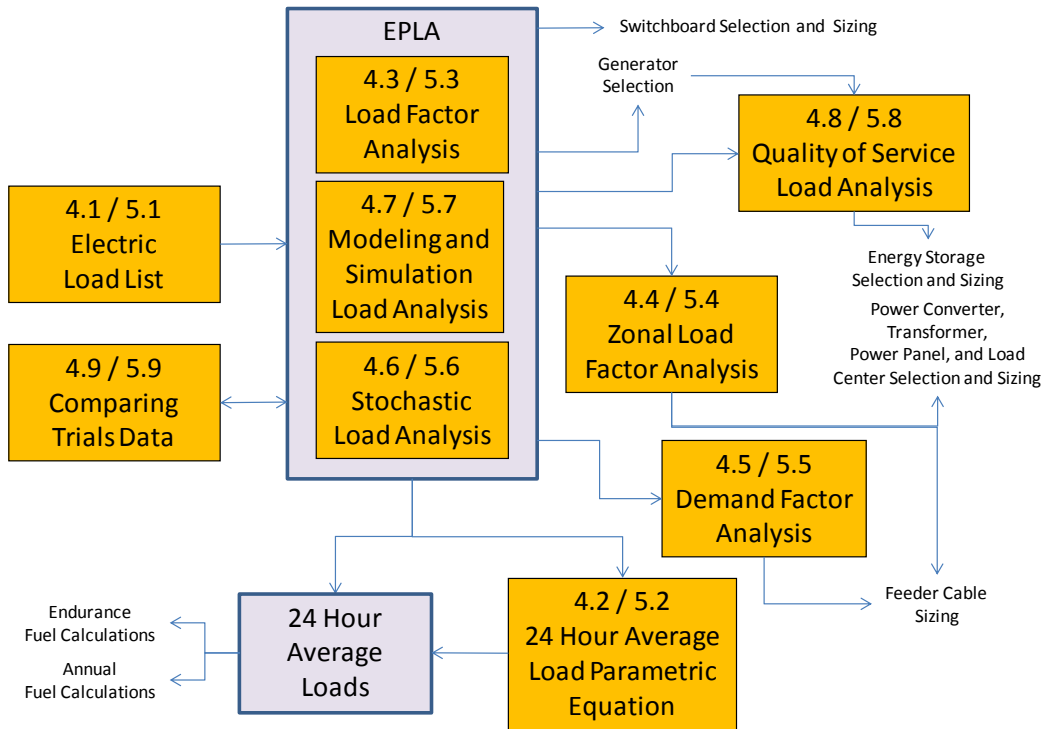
EPLA

4.3 / 5.3
Load Factor
Analysis

4.7 / 5.7
Modeling and
Simulation
Load Analysis

4.6 / 5.6
Stochastic
Load Analysis

Switchboard Selection and Sizing

Generator
Selection

4.8 / 5.8
Quality of Service
Load Analysis

4.1 / 5.1
Electric
Load List

4.9 / 5.9
Comparing
Trials Data

Energy Storage
Selection and Sizing

Power Converter,
Transformer,
Power Panel, and Load
Center Selection and Sizing

4.4 / 5.4
Zonal Load
Factor Analysis

4.5 / 5.5
Demand Factor
Analysis

Feeder Cable
Sizing

Endurance
Fuel Calculations

Annual
Fuel Calculations

24 Hour
Average
Loads

4.2 / 5.2
24 Hour Average
Load Parametric
Equation